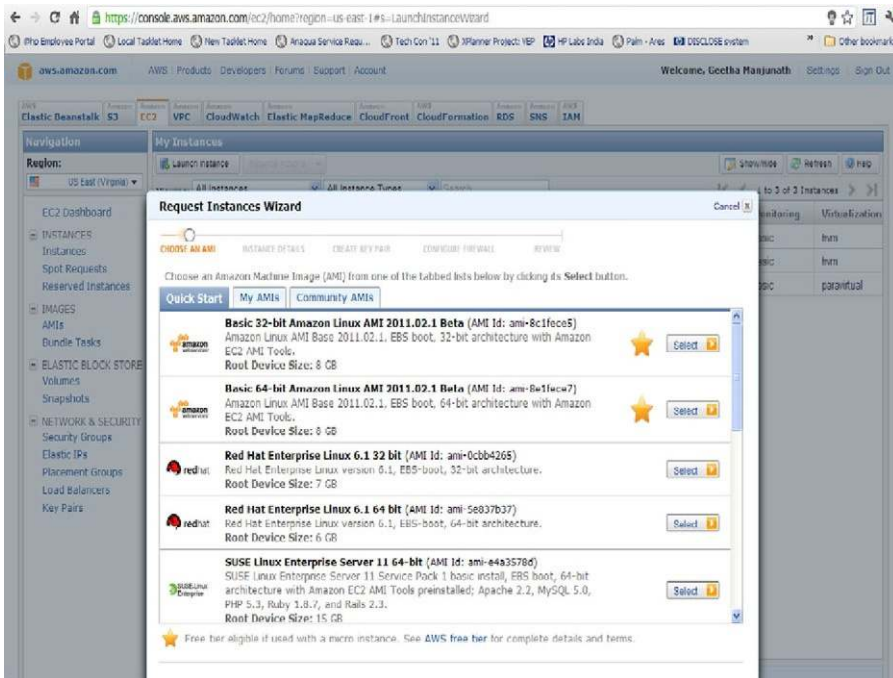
https://console.aws.amazon.com/ec2/home?region=us-east-1#s=LaunchInstanceWizard

Pho Employee Portal Local Tasklet Home New Tasklet Home Anaqua Service Requ... Tech Con '11 XPlanner Project: YEP HP Labs India Palm - Ares DISCLOSE system Other bookmarks

aws.amazon.com AWS Products Developers Forums Support Account Welcome, Geetha Manjunath Settings Sign Out

Elastic Beanstalk S3 EC2 VPC CloudWatch Elastic MapReduce CloudFront CloudFormation RDS SNS IAM

Navigation
Region:
US East (Virginia)
EC2 Dashboard
INSTANCES
Instances
Spot Requests
Reserved Instances
IMAGES
AMIs
Bundle Tasks
ELASTIC BLOCK STORE
Volumes
Snapshots
NETWORK & SECURITY
Security Groups
Elastic IPs
Placement Groups
Load Balancers
Key Pairs

My Instances
Launch Instance
All Instances All Instance Types
Show/Hide Refresh Help
1 to 3 of 3 Instances
Monitoring Virtualization
basic hvm
basic hvm
basic paravirtual

Request Instances Wizard Cancel

CHOOSE AN AMI INSTANCE DETAILS CREATE KEY PAIR CONFIGURE FIREWALL REVIEW

Choose an Amazon Machine Image (AMI) from one of the tabbed lists below by clicking its Select button.

Quick Start My AMIs Community AMIs

Basic 32-bit Amazon Linux AMI 2011.02.1 Beta (AMI Id: ami-8c1fece5)
Amazon Linux AMI Base 2011.02.1, EBS boot, 32-bit architecture with Amazon EC2 AMI Tools.
Root Device Size: 8 GB
Select

Basic 64-bit Amazon Linux AMI 2011.02.1 Beta (AMI Id: ami-8e1fece7)
Amazon Linux AMI Base 2011.02.1, EBS boot, 64-bit architecture with Amazon EC2 AMI Tools.
Root Device Size: 8 GB
Select

Red Hat Enterprise Linux 6.1 32 bit (AMI Id: ami-0cbb4265)
Red Hat Enterprise Linux version 6.1, EBS-boot, 32-bit architecture.
Root Device Size: 7 GB
Select

Red Hat Enterprise Linux 6.1 64 bit (AMI Id: ami-5e837b37)
Red Hat Enterprise Linux version 6.1, EBS-boot, 64-bit architecture.
Root Device Size: 6 GB
Select

SUSE Linux Enterprise Server 11 64-bit (AMI Id: ami-e4a3578d)
SUSE Linux Enterprise Server 11 Service Pack 1 basic install, EBS boot, 64-bit architecture with Amazon EC2 AMI Tools preinstalled; Apache 2.2, MySQL 5.0, PHP 5.3, Ruby 1.8.7, and Rails 2.3.
Root Device Size: 15 GB
Select

Free tier eligible if used with a micro instance. See AWS free tier for complete details and terms.